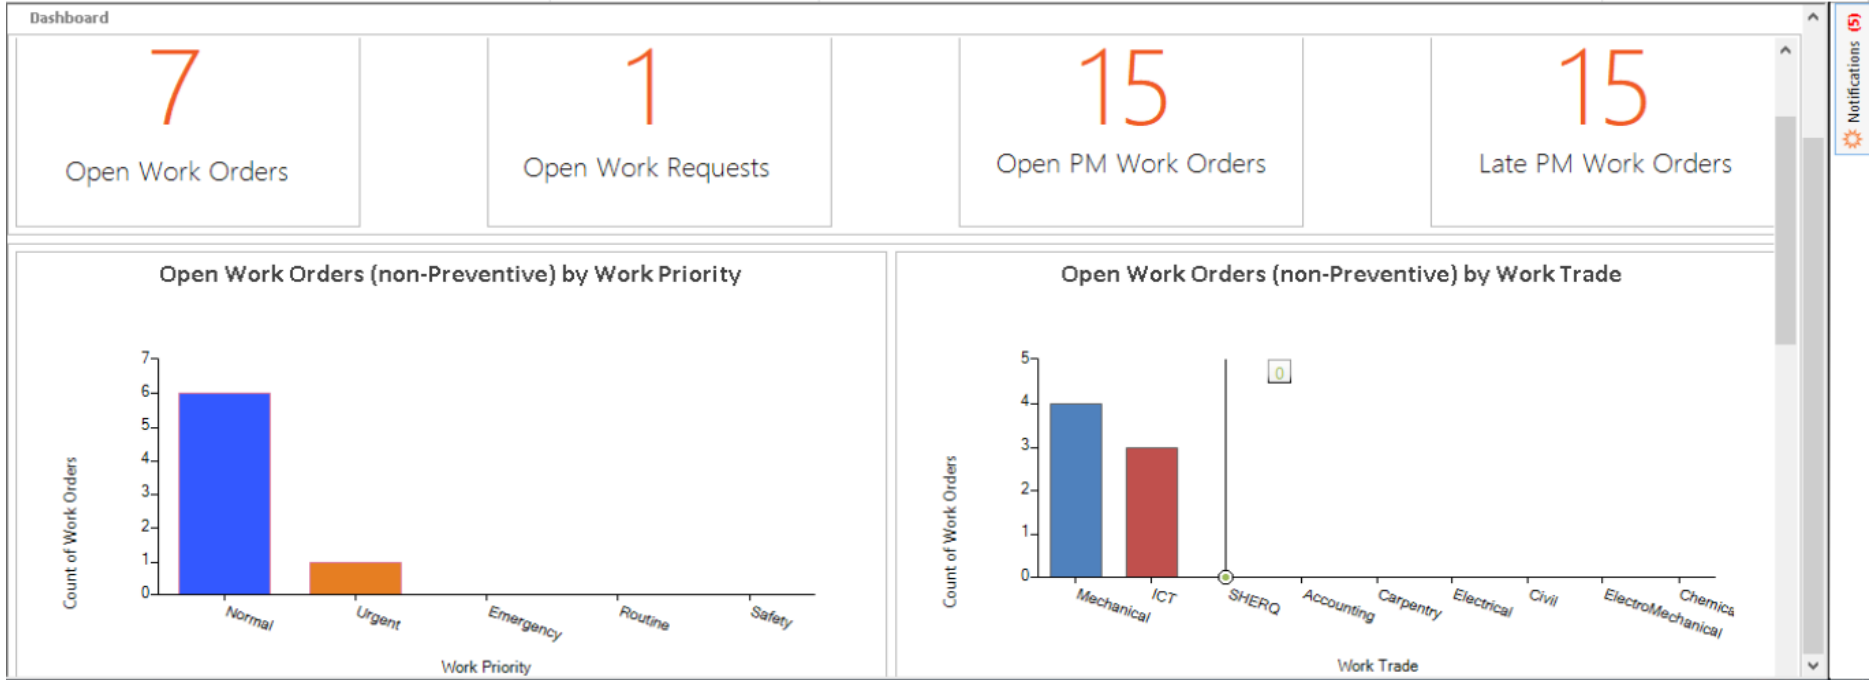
Dashboard

7
Open Work Orders

1
Open Work Requests

15
Open PM Work Orders

15
Late PM Work Orders

Notifications (5)

Open Work Orders (non-Preventive) by Work Priority

Count of Work Orders
7
6
5
4
3
2
1
0
Normal
Urgent
Emergency
Routine
Safety
Work Priority

Open Work Orders (non-Preventive) by Work Trade

Count of Work Orders
5
4
3
2
1
0
0
Mechanical
ICT
SHERQ
Accounting
Carpentry
Electrical
Civil
ElectroMechanical
Chemica
Work Trade